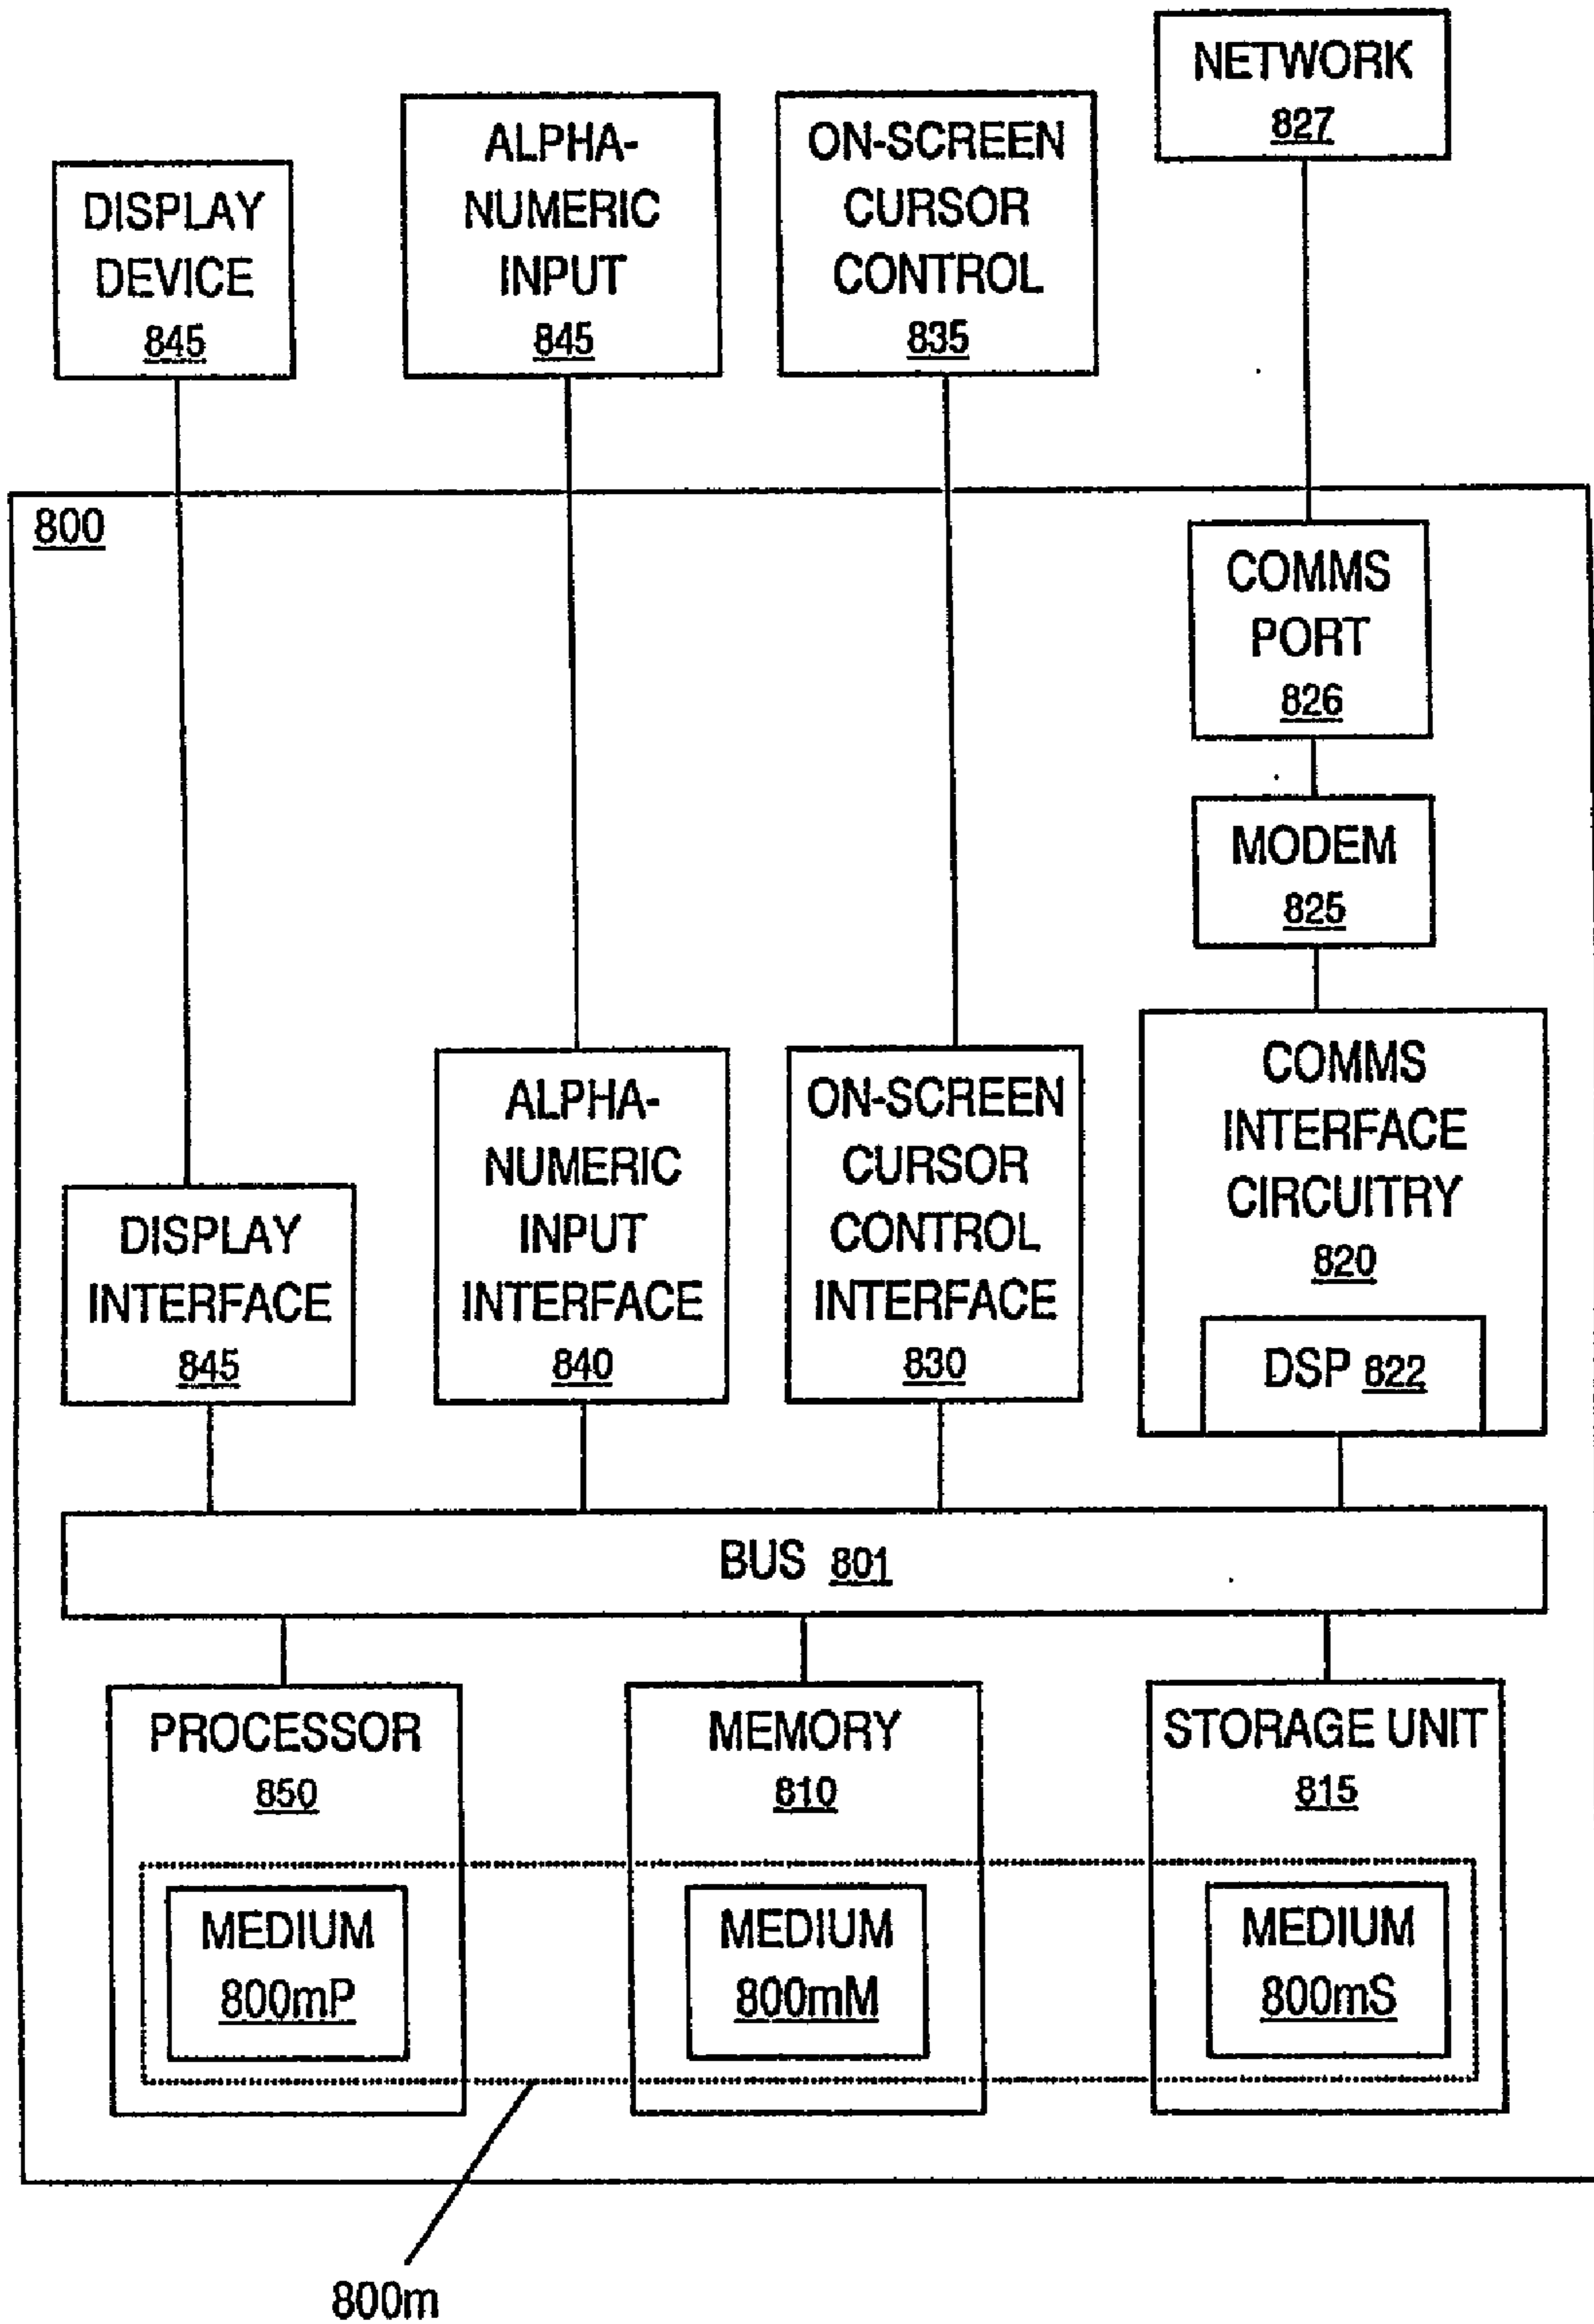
DISPLAY DEVICE 845

ALPHA-NUMERIC INPUT 845

ON-SCREEN CURSOR CONTROL 835

NETWORK 827

800

COMMS PORT 826

MODEM 825

COMMS INTERFACE CIRCUITRY 820

DSP 822

DISPLAY INTERFACE 845

ALPHA-NUMERIC INPUT INTERFACE 840

ON-SCREEN CURSOR CONTROL INTERFACE 830

BUS 801

PROCESSOR 850

MEDIUM 800mP

MEMORY 810

MEDIUM 800mM

STORAGE UNIT 815

MEDIUM 800mS

800m